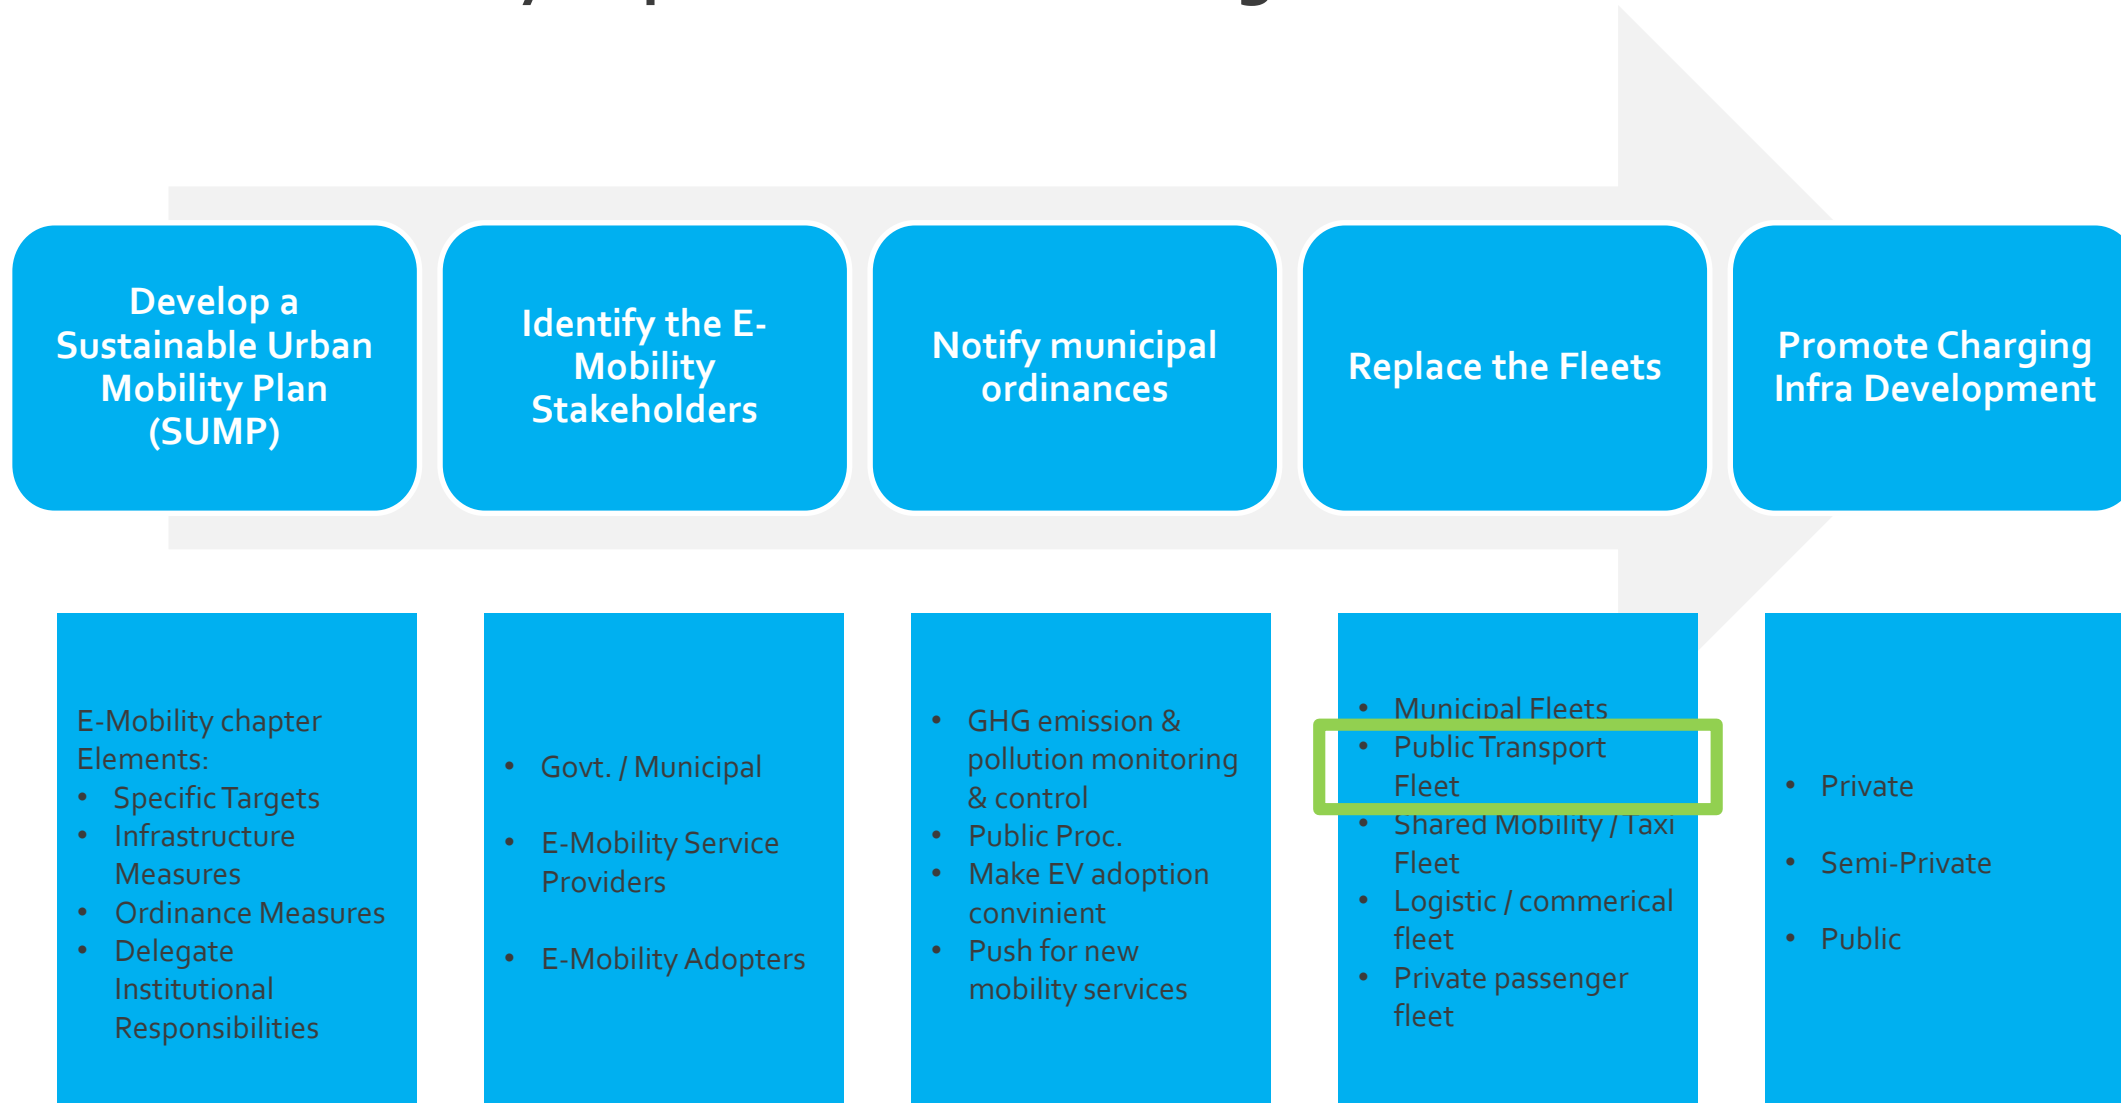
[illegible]

Develop a Sustainable Urban Mobility Plan (SUMP)

Identify the E-Mobility Stakeholders

Notify municipal ordinances

Replace the Fleets

Promote Charging Infra Development

E-Mobility chapter Elements:
- Specific Targets
- Infrastructure Measures
- Ordinance Measures
- Delegate Institutional Responsibilities

- Govt. / Municipal
- E-Mobility Service Providers
- E-Mobility Adopters

- GHG emission & pollution monitoring & control
- Public Proc.
- Make EV adoption convinient
- Push for new mobility services

- Municipal Fleets
- Public Transport Fleet
- Shared Mobility / Taxi Fleet
- Logistic / commerical fleet
- Private passenger fleet

- Private
- Semi-Private
- Public